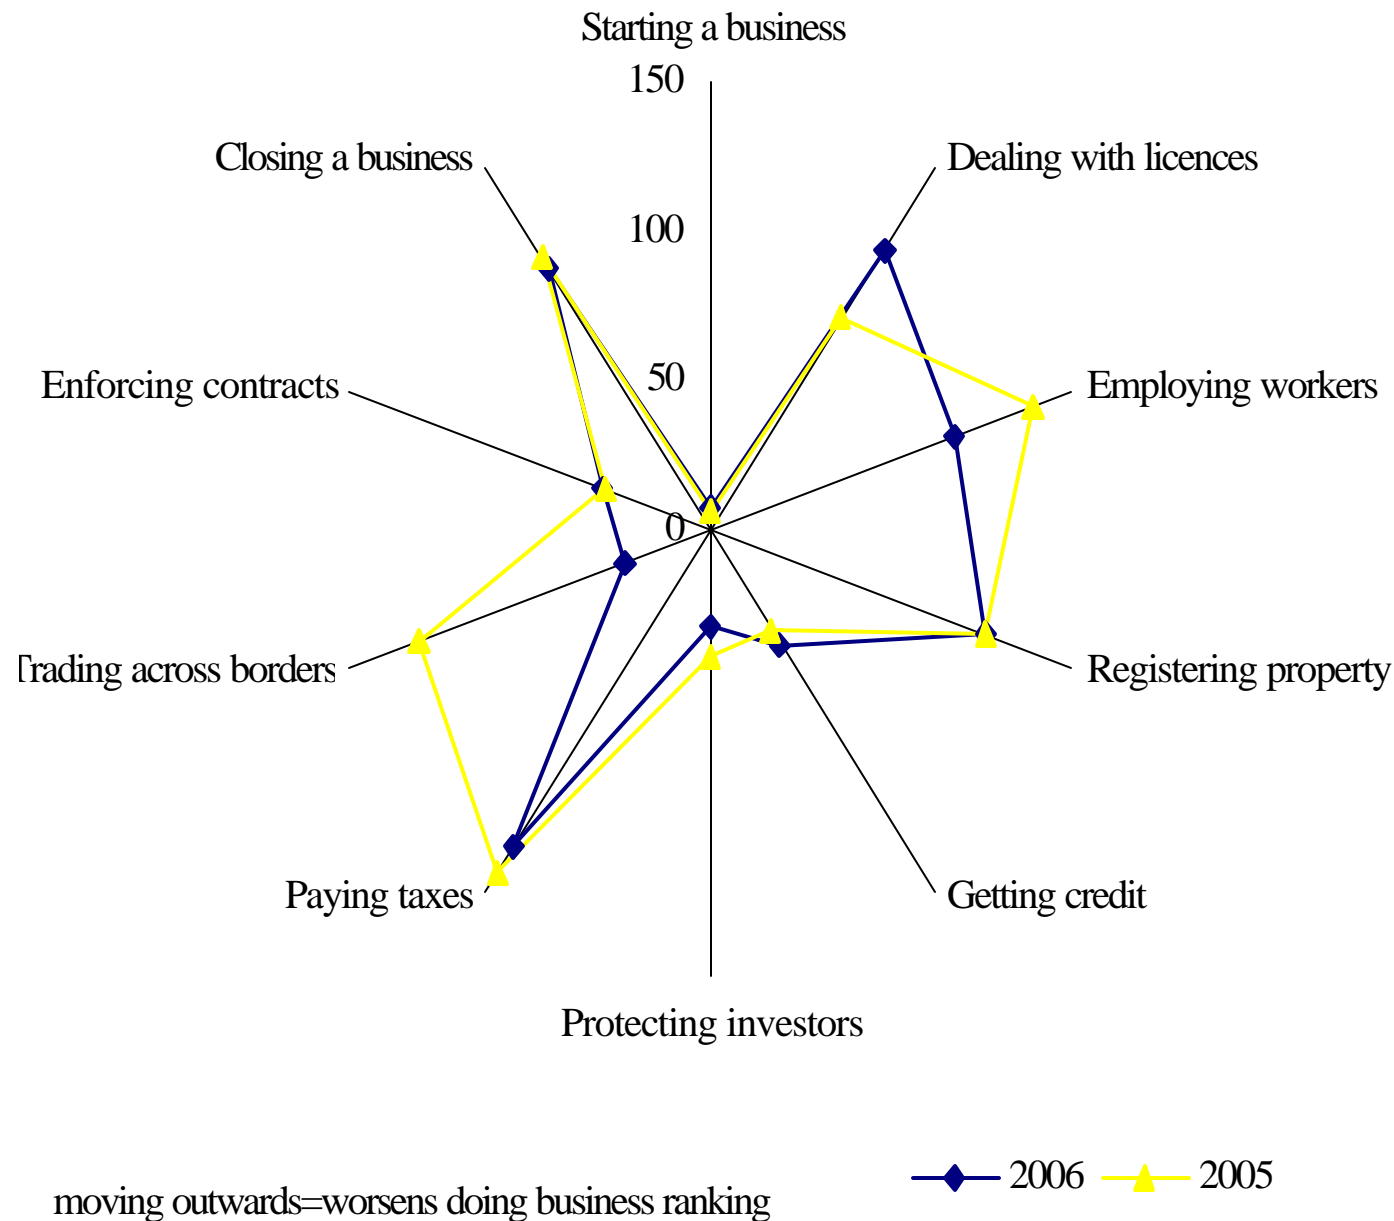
Starting a business

150

100

50

0

Dealing with licences

Employing workers

Registering property

Getting credit

Protecting investors

Paying taxes

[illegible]rading across borders

Enforcing contracts

Closing a business

2006

2005

moving outwards=worsens doing business ranking